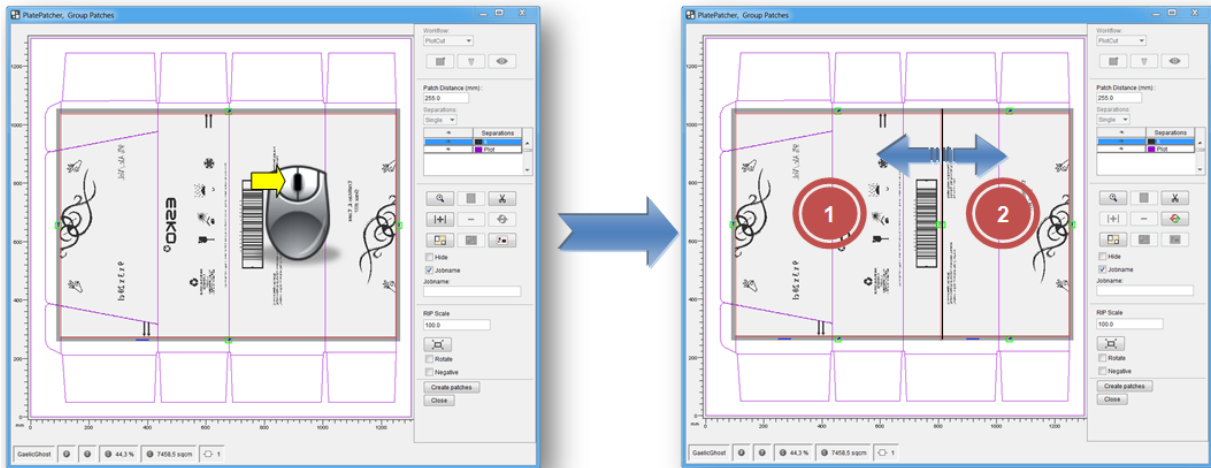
PlatePatcher, Group Patches

Workflow:
PlotCut

Patch Distance (mm):
255.0

Separations:
Single

| | Separations |
|---|---|
| | |
| | Plot |

Hide
Jobname
Jobname:

RIP Scale
100.0

Rotate
Negative

Create patches
Close

ESKO

1200
1000
800
600
400
200
mm
0
200
400
600
800
1000
1200

GaelicGhost
44,3 %
7458,5 sqcm
1

PlatePatcher, Group Patches

Workflow:
PlotCut

Patch Distance (mm):
255.0

Separations:
Single

| | Separations |
|---|---|
| | |
| | Plot |

Hide
Jobname
Jobname:

RIP Scale
100.0

Rotate
Negative

Create patches
Close

1
2

1200
1000
800
600
400
200
mm
0
200
400
600
800
1000
1200

GaelicGhost
44,3 %
7458,5 sqcm
1